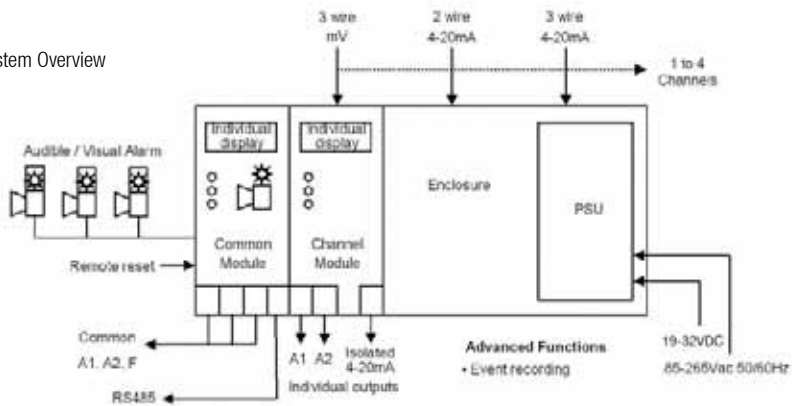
stem Overview

3 wire mV

2 wire 4-20mA

3 wire 4-20mA

1 to 4 Channels

Audible / Visual Alarm

Individual display

Individual display

Enclosure

PSU

Common Module

Channel Module

Remote reset

Common

A1, A2, F

RS485

A1 A2

Isolated 4-20mA

Individual outputs

Advanced Functions

• Event recording

19-32VDC

85-265Vac 50/60Hz